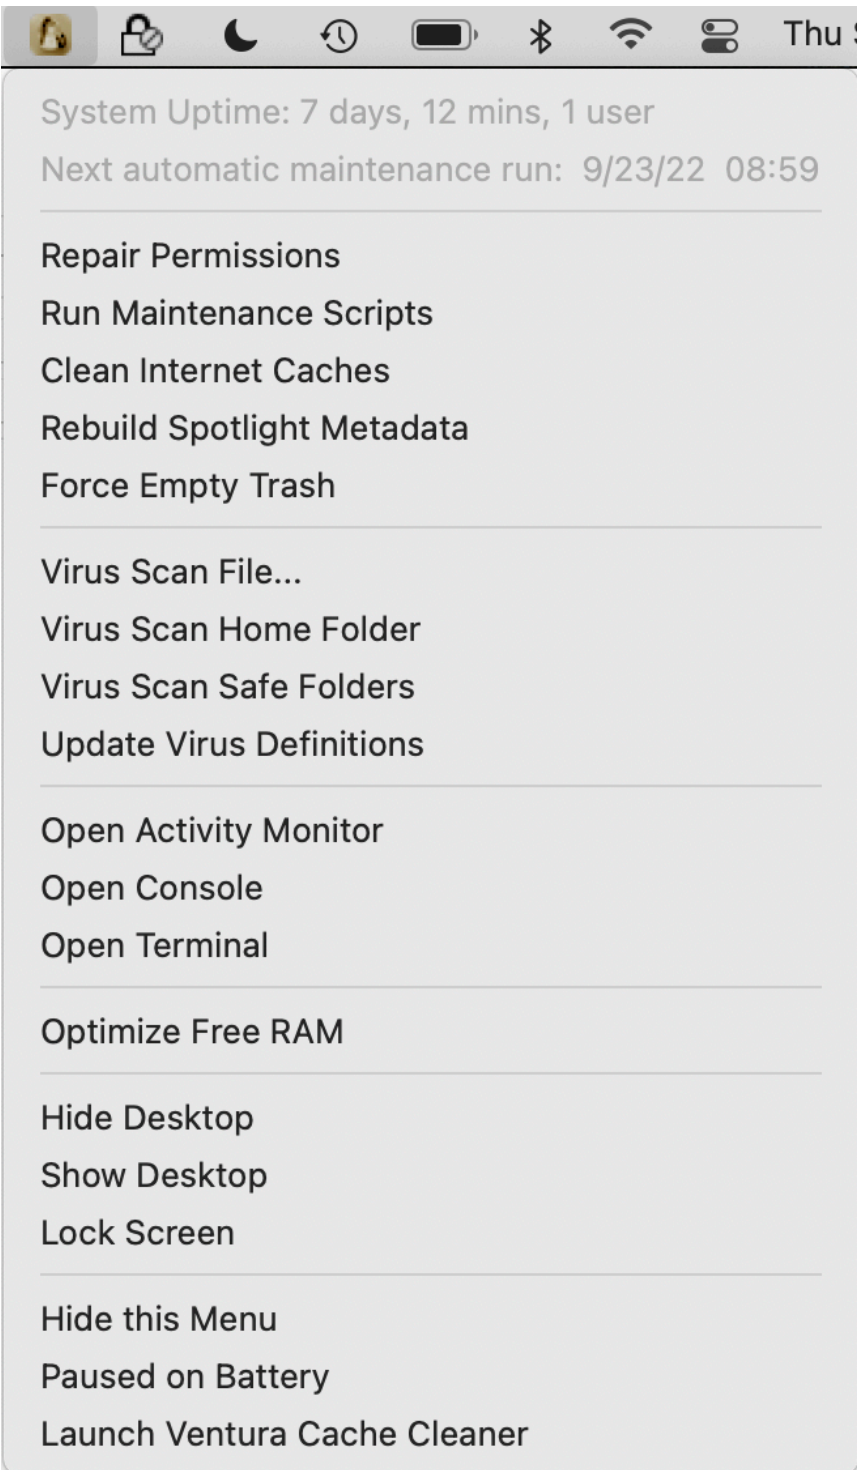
Thu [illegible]

System Uptime: 7 days, 12 mins, 1 user
Next automatic maintenance run: 9/23/22 08:59

Repair Permissions
Run Maintenance Scripts
Clean Internet Caches
Rebuild Spotlight Metadata
Force Empty Trash

Virus Scan File...
Virus Scan Home Folder
Virus Scan Safe Folders
Update Virus Definitions

Open Activity Monitor
Open Console
Open Terminal

Optimize Free RAM

Hide Desktop
Show Desktop
Lock Screen

Hide this Menu
Paused on Battery
Launch Ventura Cache Cleaner